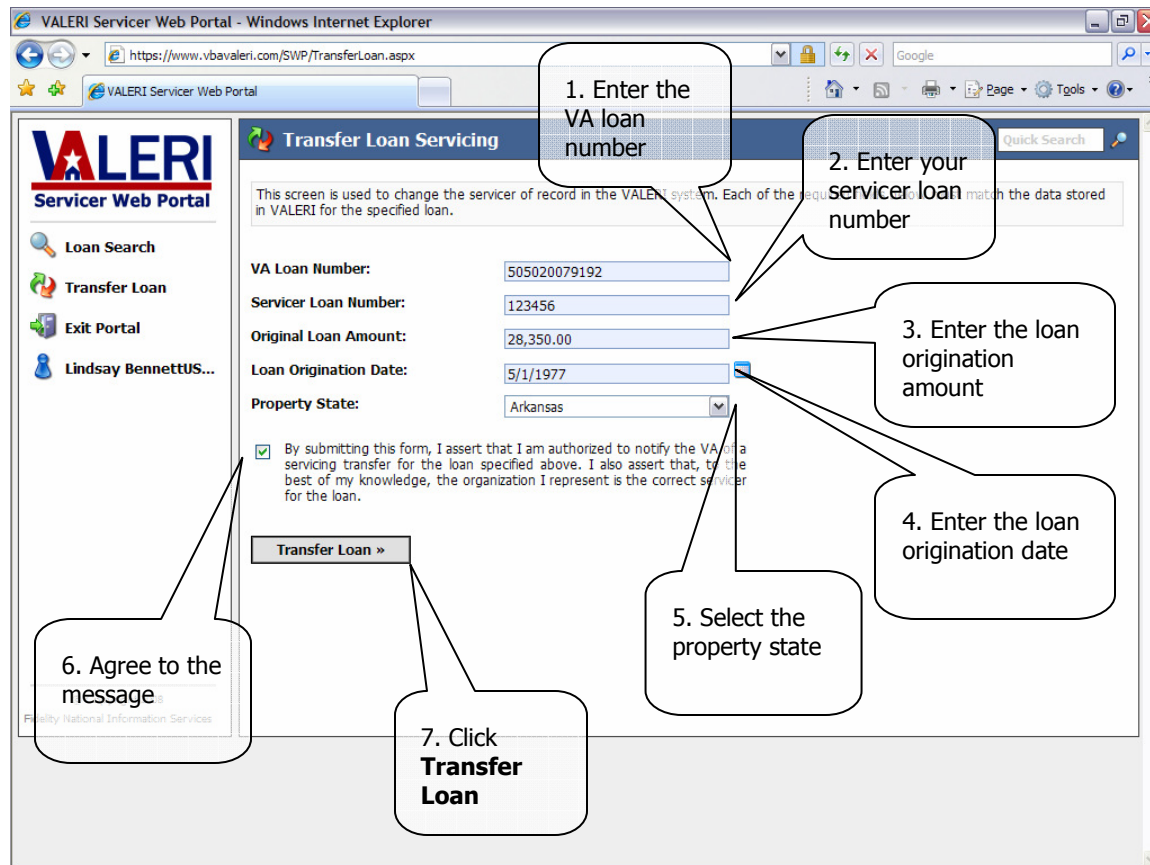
VALERI Servicer Web Portal - Windows Internet Explorer

https://www.vbavaleri.com/SWP/TransferLoan.aspx

Google

VALERI Servicer Web Portal

Page Tools

VALERI
Servicer Web Portal

Loan Search
Transfer Loan
Exit Portal
Lindsay BennettUS...

Transfer Loan Servicing

Quick Search

This screen is used to change the servicer of record in the VALERI system. Each of the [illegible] match the data stored in VALERI for the specified loan.

VA Loan Number: 505020079192
Servicer Loan Number: 123456
Original Loan Amount: 28,350.00
Loan Origination Date: 5/1/1977
Property State: Arkansas

By submitting this form, I assert that I am authorized to notify the VA of a servicing transfer for the loan specified above. I also assert that, to the best of my knowledge, the organization I represent is the correct servicer for the loan.

Transfer Loan »

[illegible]08
Fidelity National Information Services

1. Enter the VA loan number

2. Enter your servicer loan number

3. Enter the loan origination amount

4. Enter the loan origination date

5. Select the property state

6. Agree to the message

7. Click **Transfer Loan**